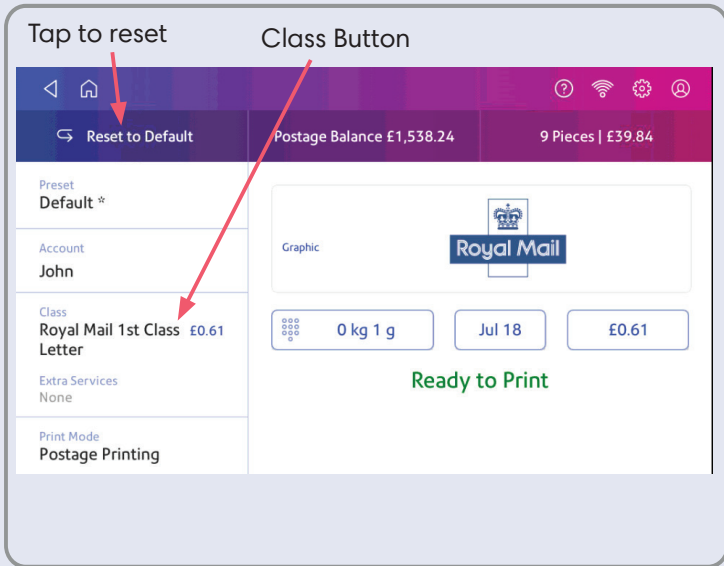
Tap to reset

Class Button

Reset to Default

Postage Balance £1,538.24

9 Pieces | £39.84

Preset
Default *

Account
John

Class
Royal Mail 1st Class Letter
£0.61

Extra Services
None

Print Mode
Postage Printing

Graphic

Royal Mail

0 kg 1 g

Jul 18

£0.61

Ready to Print